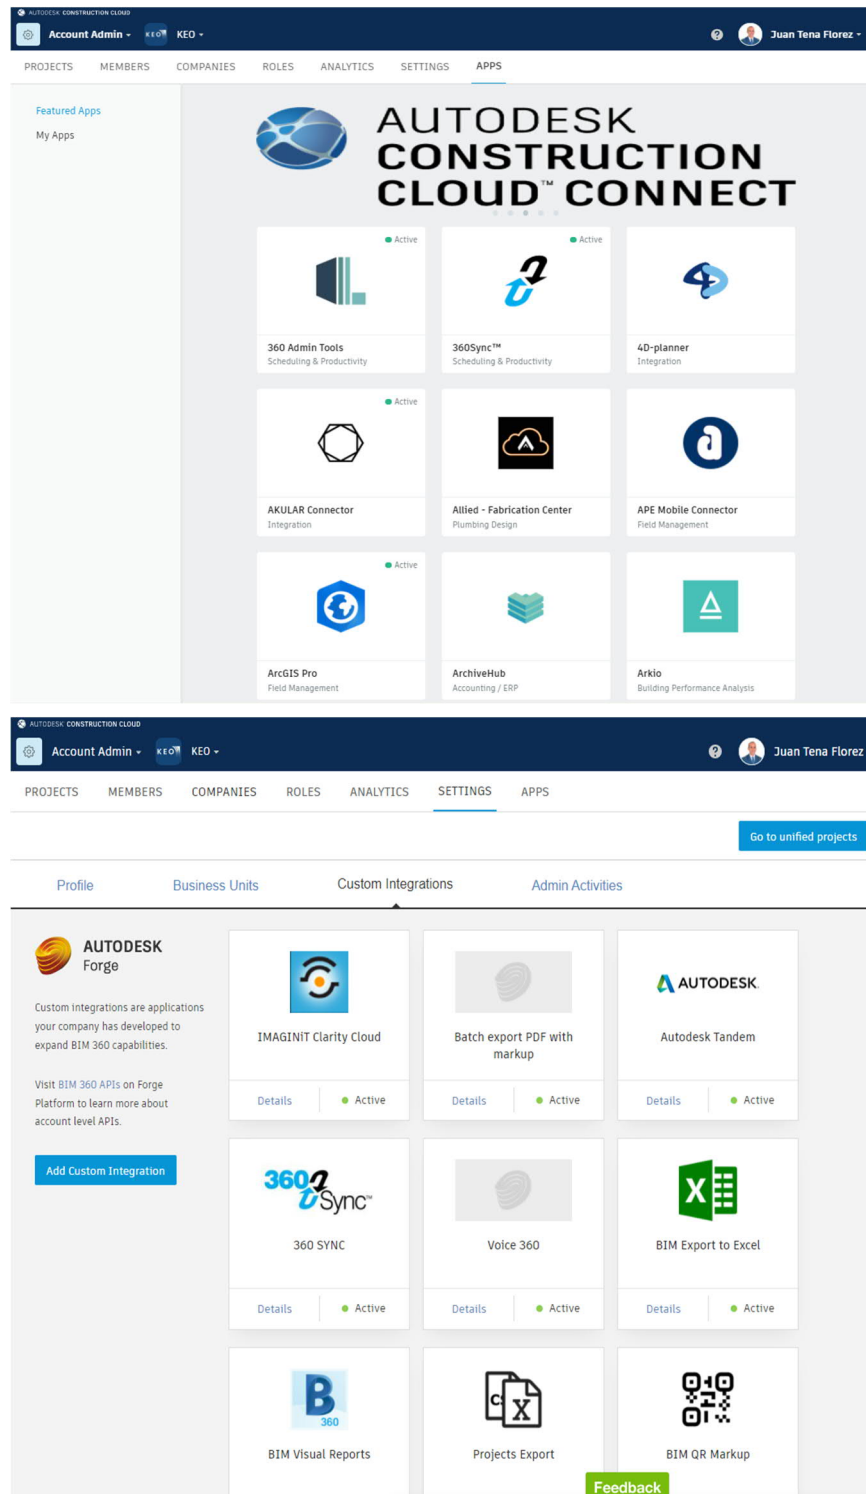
AUTODESK CONSTRUCTION CLOUD

Account Admin KEO KEO Juan Tena Florez

PROJECTS MEMBERS COMPANIES ROLES ANALYTICS SETTINGS APPS

Featured Apps
My Apps

AUTODESK CONSTRUCTION CLOUD™ CONNECT

Active
360 Admin Tools
Scheduling & Productivity

Active
360Sync™
Scheduling & Productivity

4D-planner
Integration

Active
AKULAR Connector
Integration

Allied - Fabrication Center
Plumbing Design

APE Mobile Connector
Field Management

Active
ArcGIS Pro
Field Management

ArchiveHub
Accounting / ERP

Arkio
Building Performance Analysis

AUTODESK CONSTRUCTION CLOUD

Account Admin KEO KEO Juan Tena Florez

PROJECTS MEMBERS COMPANIES ROLES ANALYTICS SETTINGS APPS

Go to unified projects

Profile Business Units Custom Integrations Admin Activities

AUTODESK Forge

Custom integrations are applications your company has developed to expand BIM 360 capabilities.

Visit BIM 360 APIs on Forge Platform to learn more about account level APIs.

Add Custom Integration

IMAGINiT Clarity Cloud
Details Active

Batch export PDF with markup
Details Active

AUTODESK
Autodesk Tandem
Details Active

360 Sync
360 SYNC
Details Active

Voice 360
Details Active

BIM Export to Excel
Details Active

B 360
BIM Visual Reports

Projects Export

BIM QR Markup

Feedback